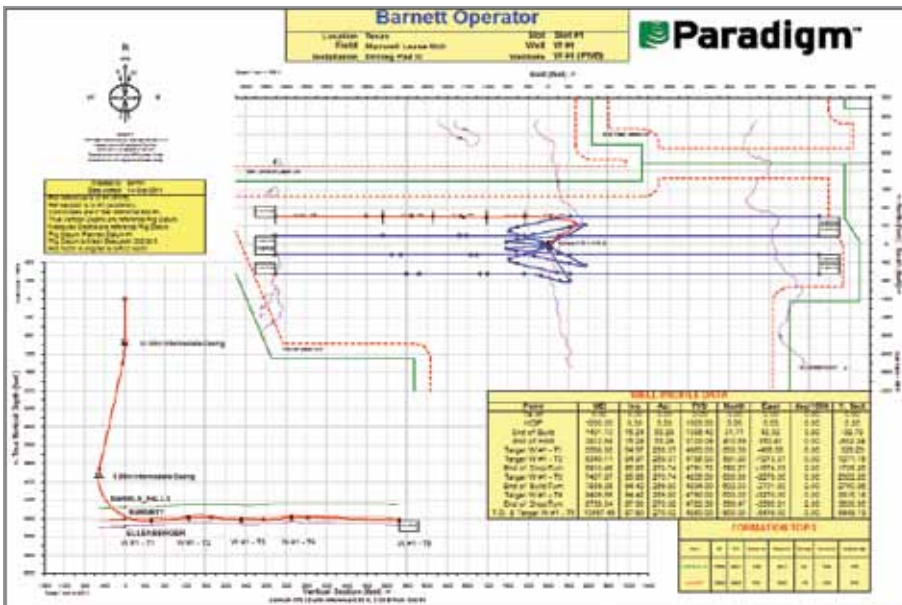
Barnett Operator

Location: Texas
Field: Maxwell Lease Unit
Installation: Drilling Pad 3
Slot: Slot #1
Well: W #1
Wellbore: W #1 (PWB)

Paradigm

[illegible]

Easting (feet) →

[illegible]

9 5/8in Intermediate Casing

7in Intermediate Casing

BARNETT_SH_FALL_L.3
BARNETT
ELLENBERGER

W #1 - T1
W #1 - T2
W #1 - T3
W #1 - T4
W #1 - T5

↑ True Vertical Depth (feet)

Vertical Section (feet) →

WELL PROFILE DATA

| Point | MD | Inc | Azi | TVD | North | East | Deg/100ft | V. Sect |
|---|---|---|---|---|---|---|---|---|
| Tie On | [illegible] | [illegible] | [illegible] | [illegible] | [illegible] | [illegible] | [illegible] | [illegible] |
| KOP | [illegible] | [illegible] | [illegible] | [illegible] | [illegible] | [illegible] | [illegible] | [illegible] |
| End of Build | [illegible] | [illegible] | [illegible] | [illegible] | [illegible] | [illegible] | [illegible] | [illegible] |
| End of Hold | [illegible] | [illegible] | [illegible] | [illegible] | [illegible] | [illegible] | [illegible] | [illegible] |
| Target W #1 - T1 | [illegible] | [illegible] | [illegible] | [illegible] | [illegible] | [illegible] | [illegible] | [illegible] |
| Target W #1 - T2 | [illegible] | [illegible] | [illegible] | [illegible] | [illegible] | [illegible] | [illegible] | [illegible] |
| End of Drop/Turn | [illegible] | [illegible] | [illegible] | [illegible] | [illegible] | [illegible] | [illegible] | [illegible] |
| Target W #1 - T3 | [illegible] | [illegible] | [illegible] | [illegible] | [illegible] | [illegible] | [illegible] | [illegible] |
| End of Build/Turn | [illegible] | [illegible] | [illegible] | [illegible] | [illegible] | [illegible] | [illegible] | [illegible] |
| Target W #1 - T4 | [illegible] | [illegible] | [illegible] | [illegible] | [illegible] | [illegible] | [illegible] | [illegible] |
| End of Drop/Turn | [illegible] | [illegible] | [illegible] | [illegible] | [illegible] | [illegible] | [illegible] | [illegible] |
| T.D. & Target W #1 - T5 | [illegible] | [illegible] | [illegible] | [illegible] | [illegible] | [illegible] | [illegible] | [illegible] |

FORMATION TOPS

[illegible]